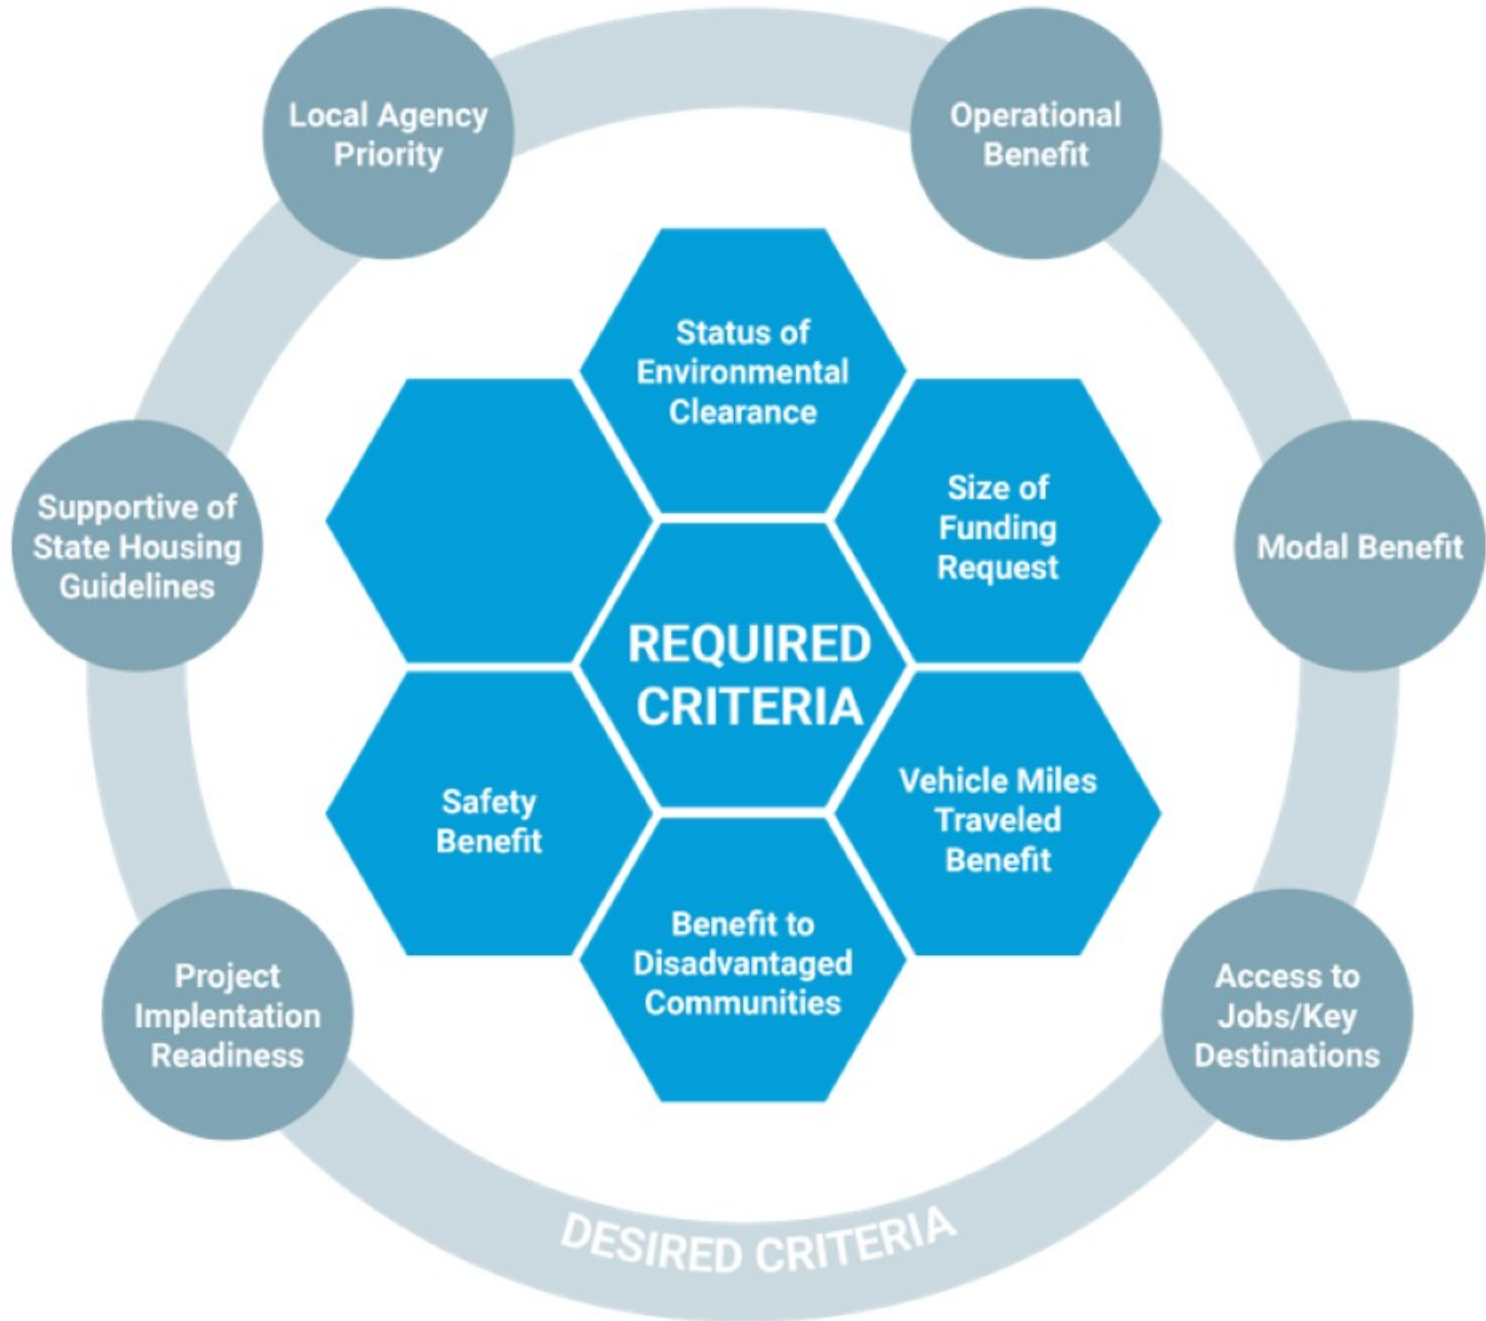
Local Agency Priority

Operational Benefit

Status of Environmental Clearance

Size of Funding Request

Supportive of State Housing Guidelines

Modal Benefit

REQUIRED CRITERIA

Safety Benefit

Vehicle Miles Traveled Benefit

Benefit to Disadvantaged Communities

Project Implentation Readiness

Access to Jobs/Key Destinations

DESIRED CRITERIA